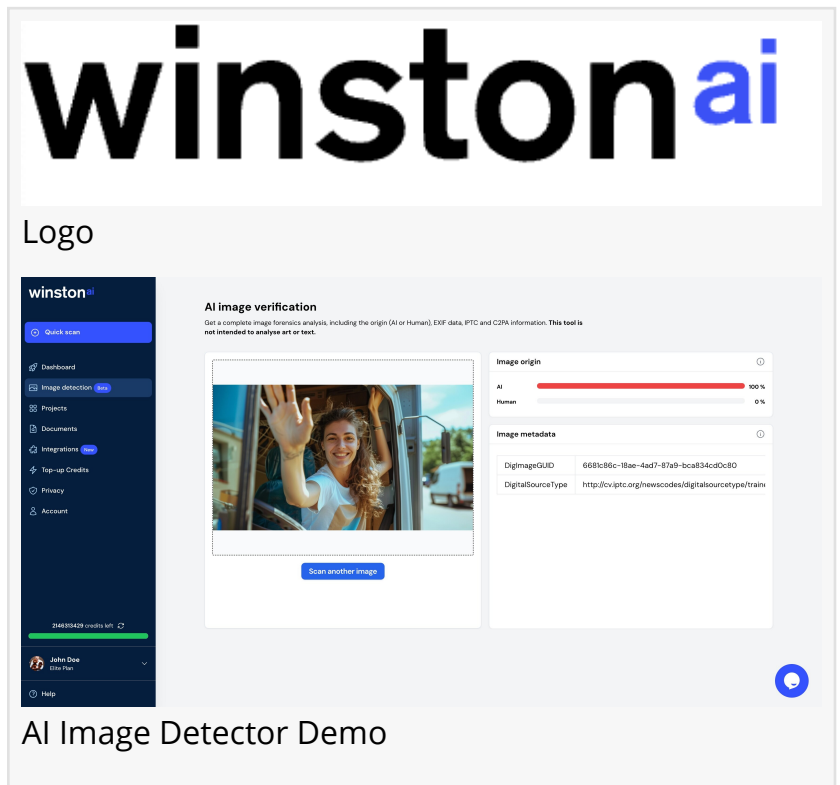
winston ai

Logo

winston ai

Quick scan

Dashboard

Image detection Beta

Projects

Documents

Integrations New

Top-up Credits

Privacy

Account

2146313429 credits left

John Doe
Elite Plan

Help

AI image verification

Get a complete image forensics analysis, including the origin (AI or Human), EXIF data, IPTC and C2PA information. **This tool is not intended to analyse art or text.**

Scan another image

Image origin

AI 100 %

Human 0 %

Image metadata

| DigImageGUID | 6681c86c-18ae-4ad7-87a9-bca834cd0c80 |
|---|---|
| DigitalSourceType | http://cv.iptc.org/newscodes/digitalsourcetype/traine |

AI Image Detector Demo